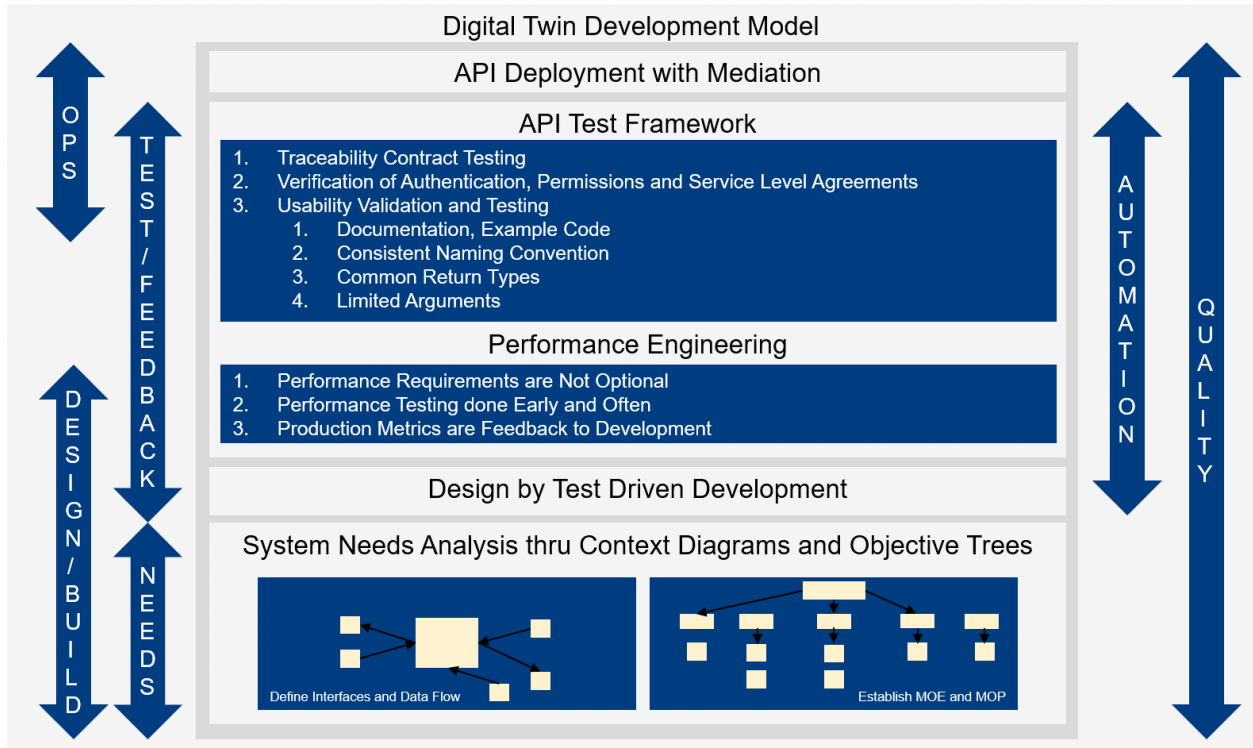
Digital Twin Development Model

OPS

TEST/FEEDBACK

DESIGN/BUILD

NEEDS

API Deployment with Mediation

API Test Framework

1. Traceability Contract Testing
2. Verification of Authentication, Permissions and Service Level Agreements
3. Usability Validation and Testing
 1. Documentation, Example Code
 2. Consistent Naming Convention
 3. Common Return Types
 4. Limited Arguments

Performance Engineering

1. Performance Requirements are Not Optional
2. Performance Testing done Early and Often
3. Production Metrics are Feedback to Development

Design by Test Driven Development

System Needs Analysis thru Context Diagrams and Objective Trees

Define Interfaces and Data Flow

Establish MOE and MOP

AUTOMATION

QUALITY